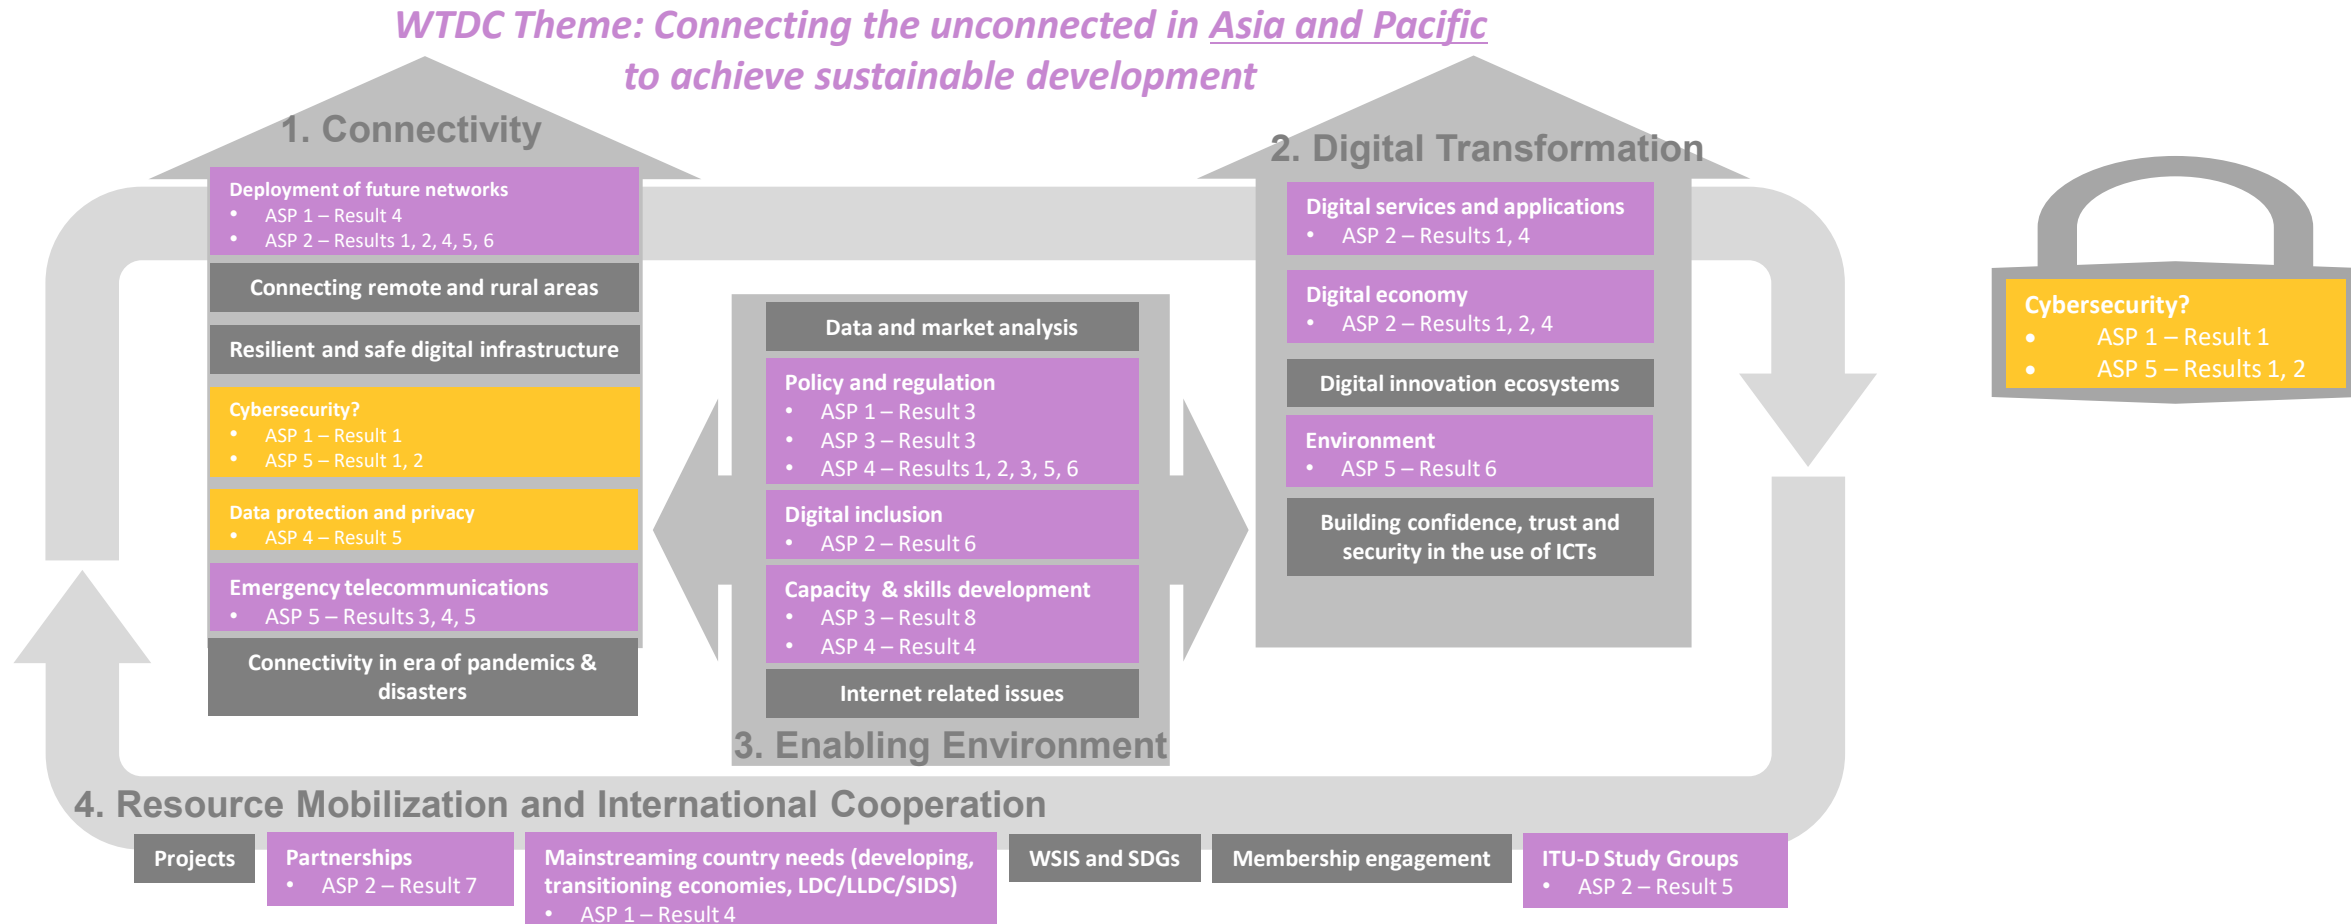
WTDC Theme: Connecting the unconnected in Asia and Pacific to achieve sustainable development

1. Connectivity

Deployment of future networks
• ASP 1 – Result 4
• ASP 2 – Results 1, 2, 4, 5, 6

Connecting remote and rural areas

Resilient and safe digital infrastructure

Cybersecurity?
• ASP 1 – Result 1
• ASP 5 – Result 1, 2

Data protection and privacy
• ASP 4 – Result 5

Emergency telecommunications
• ASP 5 – Results 3, 4, 5

Connectivity in era of pandemics & disasters

Data and market analysis

Policy and regulation
• ASP 1 – Result 3
• ASP 3 – Result 3
• ASP 4 – Results 1, 2, 3, 5, 6

Digital inclusion
• ASP 2 – Result 6

Capacity & skills development
• ASP 3 – Result 8
• ASP 4 – Result 4

Internet related issues

3. Enabling Environment

2. Digital Transformation

Digital services and applications
• ASP 2 – Results 1, 4

Digital economy
• ASP 2 – Results 1, 2, 4

Digital innovation ecosystems

Environment
• ASP 5 – Result 6

Building confidence, trust and security in the use of ICTs

Cybersecurity?
• ASP 1 – Result 1
• ASP 5 – Results 1, 2

4. Resource Mobilization and International Cooperation

Projects

Partnerships
• ASP 2 – Result 7

Mainstreaming country needs (developing, transitioning economies, LDC/LLDC/SIDS)
• ASP 1 – Result 4

WSIS and SDGs

Membership engagement

ITU-D Study Groups
• ASP 2 – Result 5